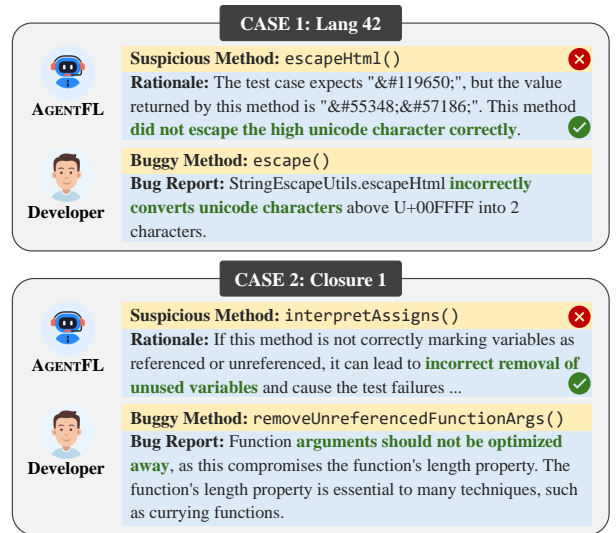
CASE 1: Lang 42

AgentFL

Suspicious Method: escapeHtml()

Rationale: The test case expects "&#119650;", but the value returned by this method is "&#55348;&#57186;". This method did not escape the high unicode character correctly.

Developer

Buggy Method: escape()

Bug Report: StringEscapeUtils.escapeHtml incorrectly converts unicode characters above U+00FFFF into 2 characters.

CASE 2: Closure 1

AgentFL

Suspicious Method: interpretAssigns()

Rationale: If this method is not correctly marking variables as referenced or unreferenced, it can lead to incorrect removal of unused variables and cause the test failures ...

Developer

Buggy Method: removeUnreferencedFunctionArgs()

Bug Report: Function arguments should not be optimized away, as this compromises the function's length property. The function's length property is essential to many techniques, such as currying functions.